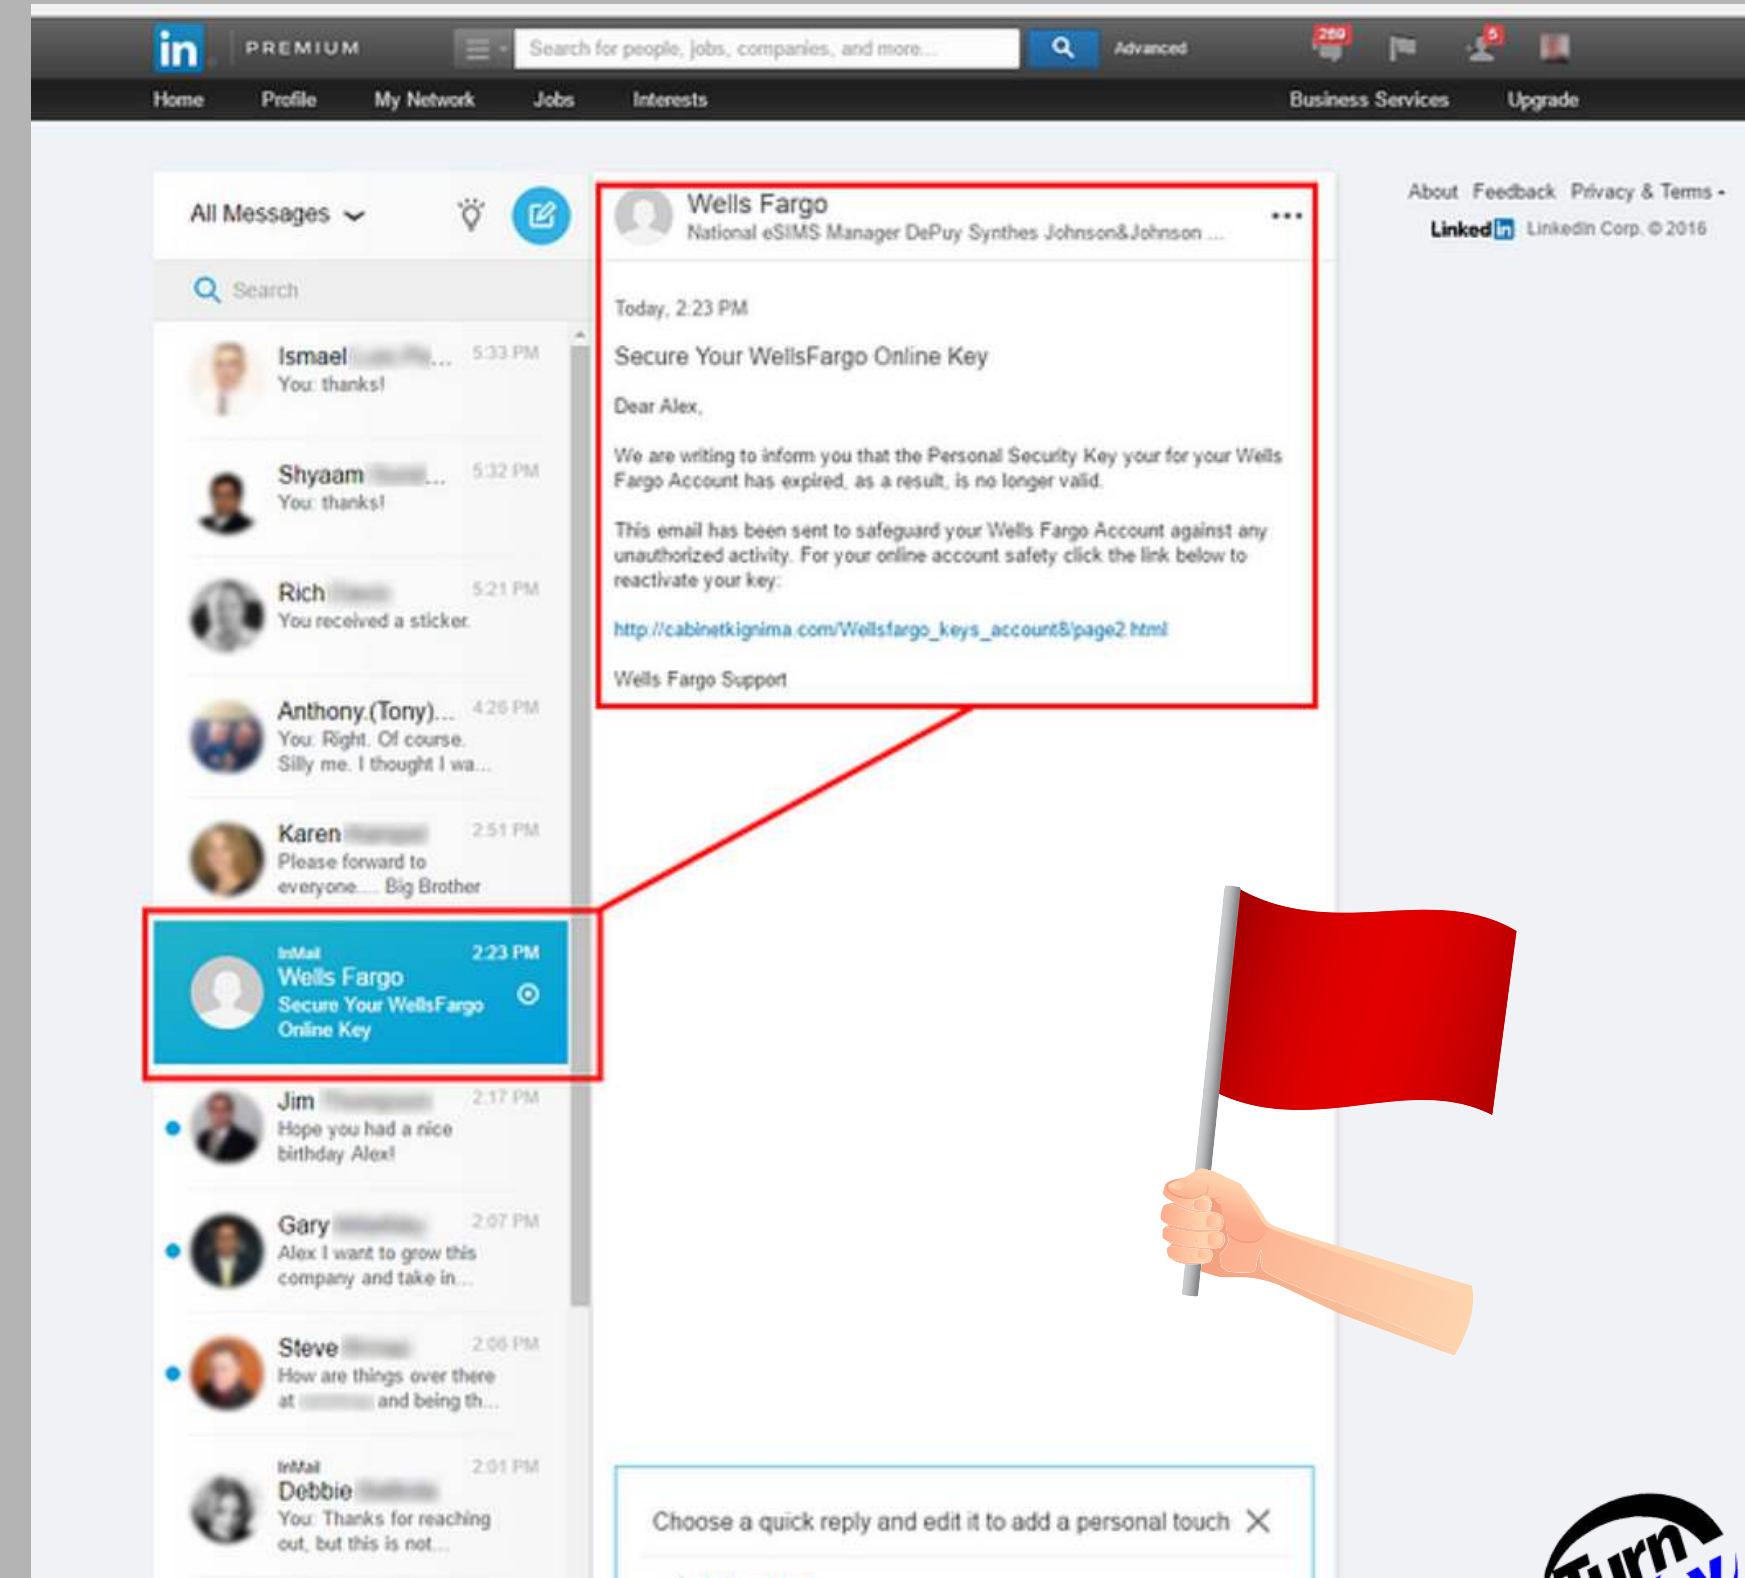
in PREMIUM

Search for people, jobs, companies, and more...

Advanced

289

5

Home Profile My Network Jobs Interests Business Services Upgrade

All Messages

Search

Ismael ... 5:33 PM
You: thanks!

Shyaam ... 5:32 PM
You: thanks!

Rich 5:21 PM
You received a sticker.

Anthony (Tony)... 4:26 PM
You: Right. Of course. Silly me. I thought I wa...

Karen 2:51 PM
Please forward to everyone... Big Brother

InMail 2:23 PM
Wells Fargo
Secure Your WellsFargo Online Key

Jim 2:17 PM
Hope you had a nice birthday Alex!

Gary 2:07 PM
Alex I want to grow this company and take in...

Steve 2:06 PM
How are things over there at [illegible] and being th...

InMail 2:01 PM
Debbie
You: Thanks for reaching out, but this is not...

Wells Fargo
National eSIMS Manager DePuy Synthes Johnson&Johnson ...

Today, 2:23 PM

Secure Your WellsFargo Online Key

Dear Alex,

We are writing to inform you that the Personal Security Key your for your Wells Fargo Account has expired, as a result, is no longer valid.

This email has been sent to safeguard your Wells Fargo Account against any unauthorized activity. For your online account safety click the link below to reactivate your key:

http://cabinetkignima.com/Wellsfargo_keys_account8/page2.html

Wells Fargo Support

Choose a quick reply and edit it to add a personal touch

About Feedback Privacy & Terms
Linked in LinkedIn Corp. © 2016

Turn